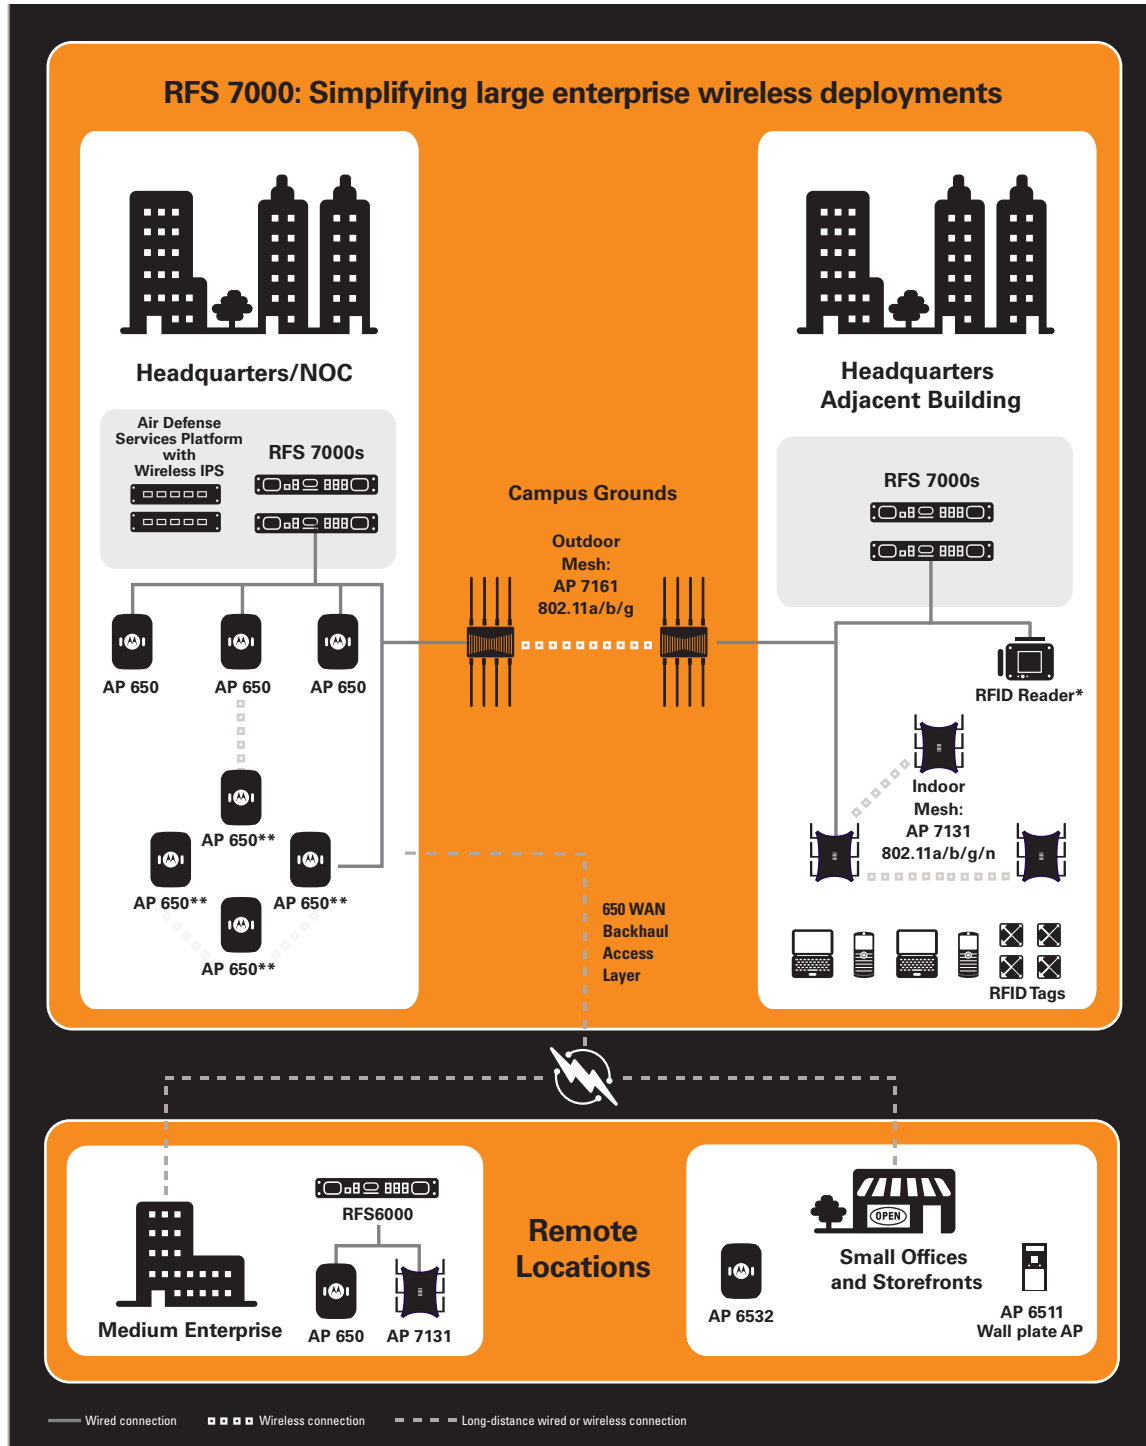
RFS 7000: Simplifying large enterprise wireless deployments

Headquarters/NOC

Air Defense Services Platform with Wireless IPS

RFS 7000s

AP 650

AP 650

AP 650

AP 650**

AP 650**

AP 650**

AP 650**

AP 650**

Campus Grounds

Outdoor Mesh: AP 7161 802.11a/b/g

650 WAN Backhaul Access Layer

Headquarters Adjacent Building

RFS 7000s

RFID Reader*

Indoor Mesh: AP 7131 802.11a/b/g/n

RFID Tags

Medium Enterprise

RFS6000

AP 650

AP 7131

Remote Locations

AP 6532

OPEN

Small Offices and Storefronts

AP 6511 Wall plate AP

Wired connection

Wireless connection

Long-distance wired or wireless connection